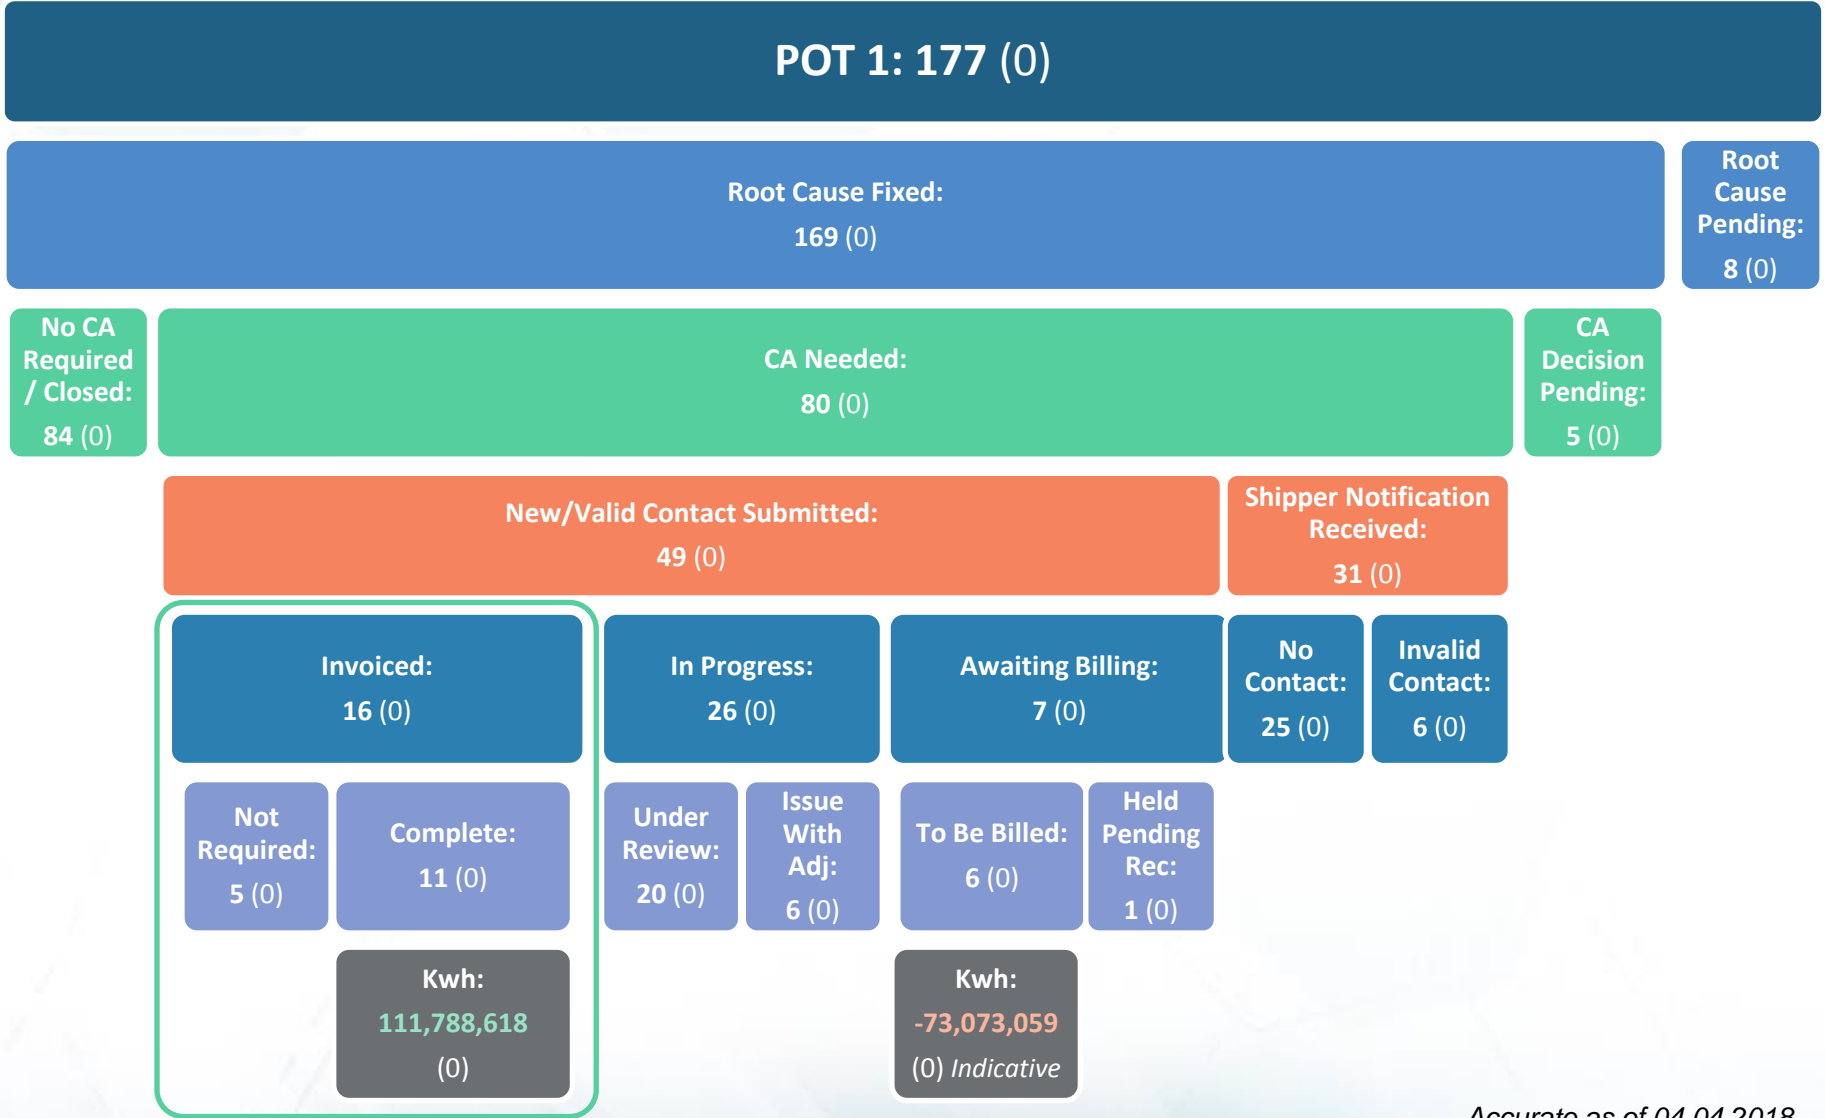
POT 1: 177 (0)

Root Cause Fixed:
169 (0)

Root Cause Pending:
8 (0)

No CA Required / Closed:
84 (0)

CA Needed:
80 (0)

CA Decision Pending:
5 (0)

New/Valid Contact Submitted:
49 (0)

Shipper Notification Received:
31 (0)

Invoiced:
16 (0)

In Progress:
26 (0)

Awaiting Billing:
7 (0)

No Contact:
25 (0)

Invalid Contact:
6 (0)

Not Required:
5 (0)

Complete:
11 (0)

Under Review:
20 (0)

Issue With Adj:
6 (0)

To Be Billed:
6 (0)

Held Pending Rec:
1 (0)

Kwh:
111,788,618
(0)

Kwh:
-73,073,059
(0) Indicative

Accurate as of 04.04.2018